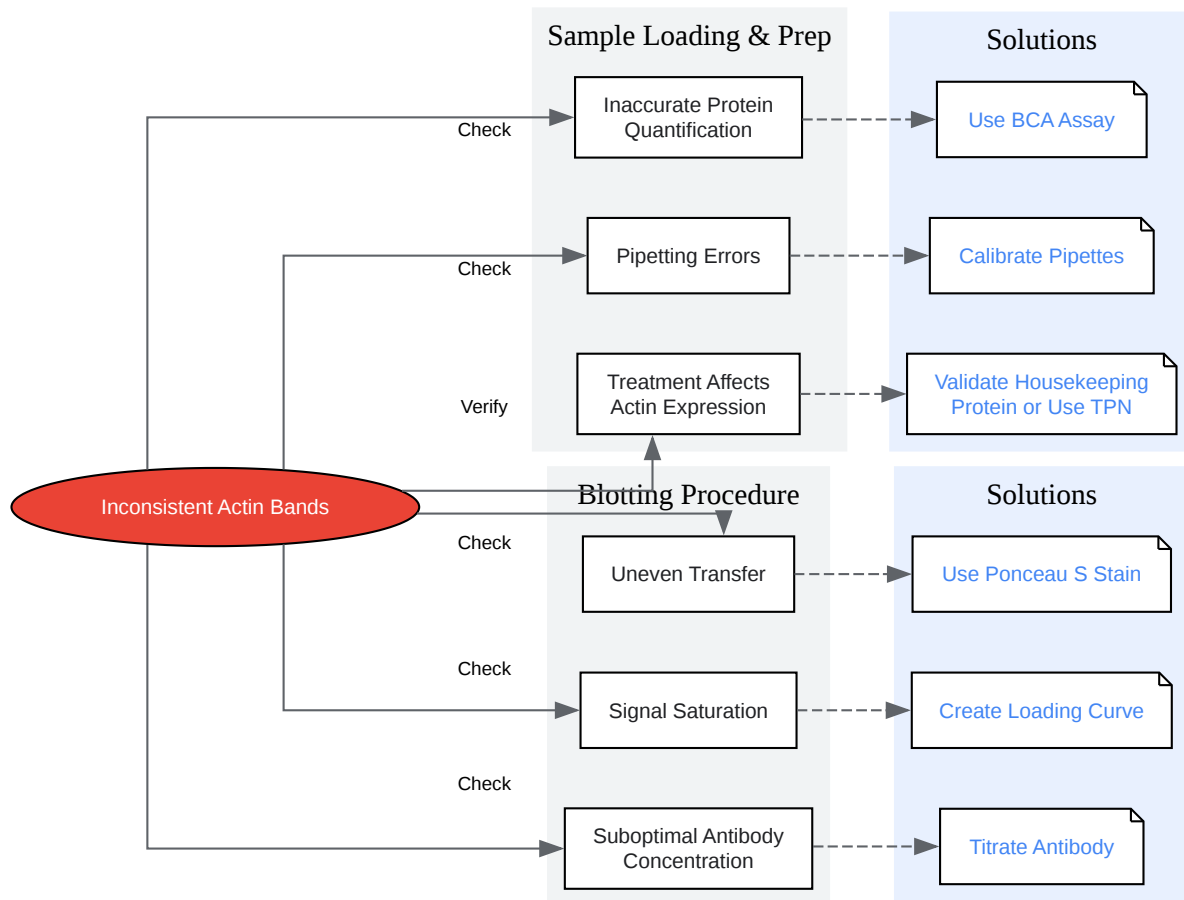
Sample Loading & Prep

Solutions

Check

Inaccurate Protein Quantification

Use BCA Assay

Check

Pipetting Errors

Calibrate Pipettes

Verify

Treatment Affects Actin Expression

Validate Housekeeping Protein or Use TPN

Inconsistent Actin Bands

Blotting Procedure

Solutions

Check

Uneven Transfer

Use Ponceau S Stain

Check

Signal Saturation

Create Loading Curve

Check

Suboptimal Antibody Concentration

Titrate Antibody